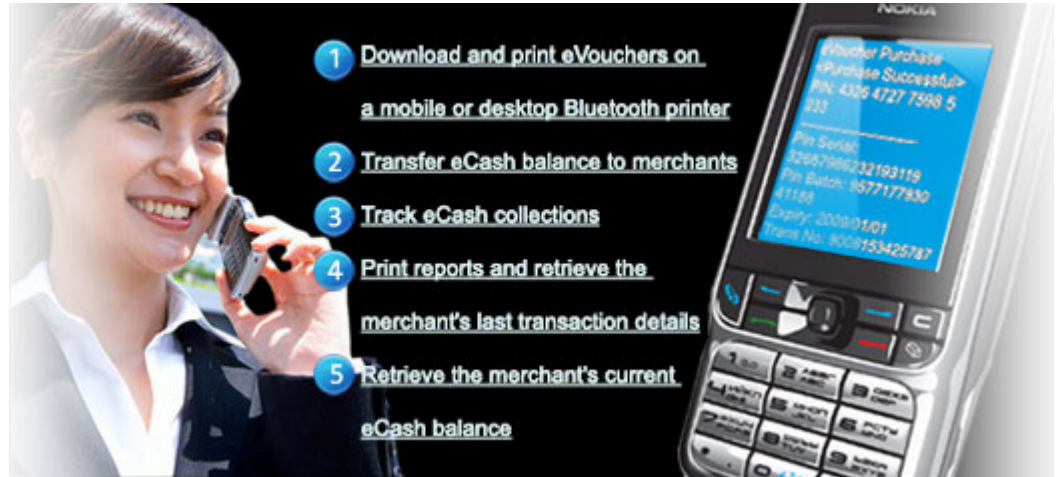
1 Download and print eVouchers on a mobile or desktop Bluetooth printer

2 Transfer eCash balance to merchants

3 Track eCash collections

4 Print reports and retrieve the merchant's last transaction details

5 Retrieve the merchant's current eCash balance

NOKIA

eVoucher Purchase
<Purchase Successful>
PIN: 4326 4727 7598 5 233

Pin Serial: 32667986232193119
Pin Batch: 9577177930 41188
Expiry: 2009/01/01
Trans No: 9008153425787